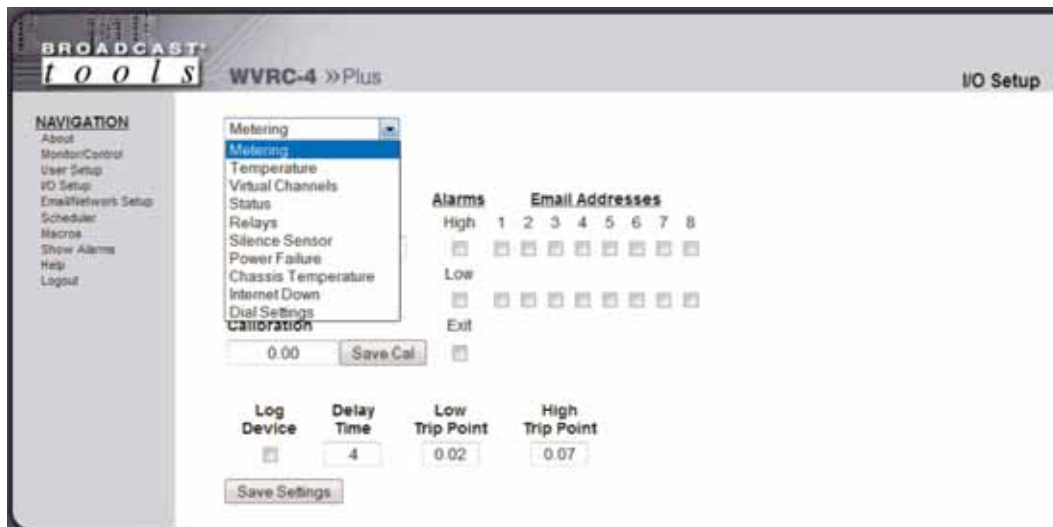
BROADCAST tools

WVRC-4 »Plus

I/O Setup

NAVIGATION
About
Monitor/Control
User Setup
I/O Setup
Email/Network Setup
Scheduler
Macros
Show Alarms
Help
Logout

Metering
Metering
Temperature
Virtual Channels
Status
Relays
Silence Sensor
Power Failure
Chassis Temperature
Internet Down
Dial Settings

Alarms
High
Low
Exit

Email Addresses
1 2 3 4 5 6 7 8

Calibration
0.00
Save Cal

| Log Device | Delay Time | Low Trip Point | High Trip Point |
|---|---|---|---|
| | 4 | 0.02 | 0.07 |

Save Settings